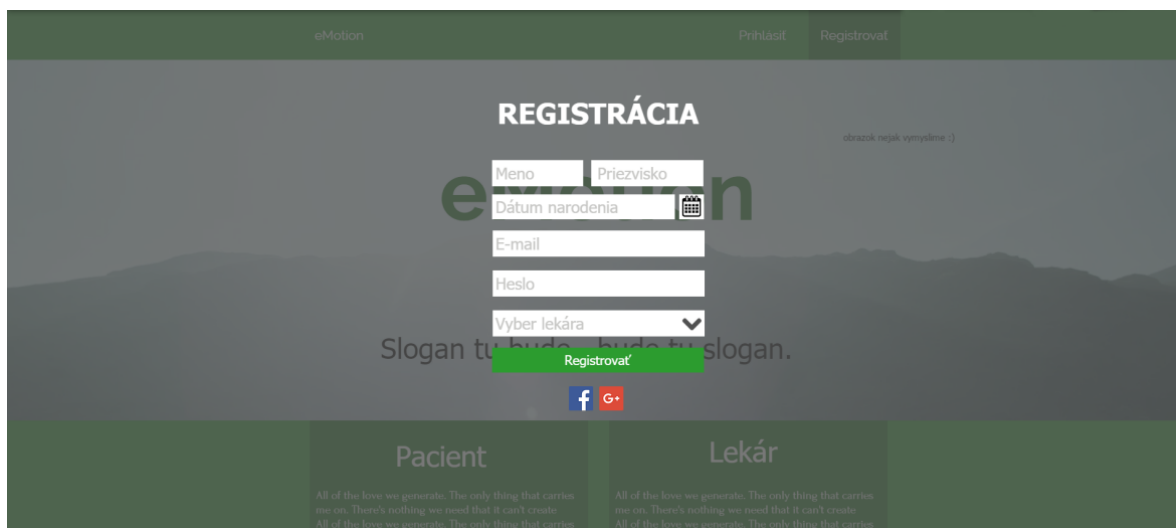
eMotion

Prihlásiť Registrovať

REGISTRÁCIA

obrazok nejak vymyslime :)

Meno Priezvisko

Dátum narodenia

E-mail

Heslo

Vyber lekára

Slogan tu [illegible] slogan.

Registrovať

G+

Pacient

All of the love we generate. The only thing that carries me on. There's nothing we need that it can't create. All of the love we generate. The only thing that carries

Lekár

All of the love we generate. The only thing that carries me on. There's nothing we need that it can't create. All of the love we generate. The only thing that carries